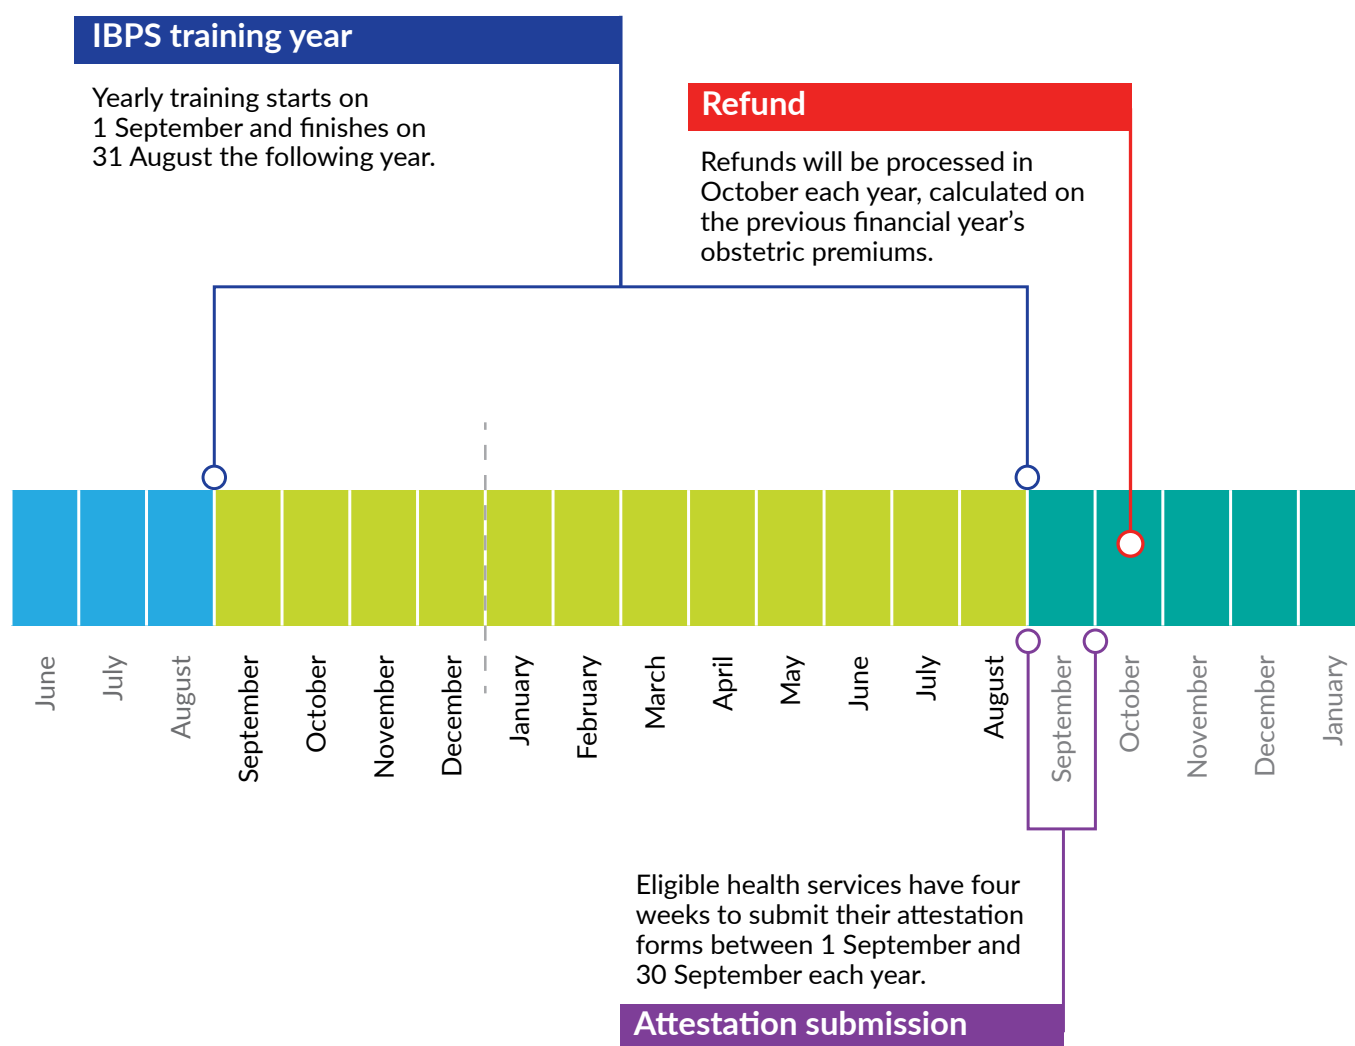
IBPS training year

Yearly training starts on 1 September and finishes on 31 August the following year.

Refund

Refunds will be processed in October each year, calculated on the previous financial year's obstetric premiums.

June
July
August
September
October
November
December
January
February
March
April
May
June
July
August
September
October
November
December
January

Eligible health services have four weeks to submit their attestation forms between 1 September and 30 September each year.

Attestation submission